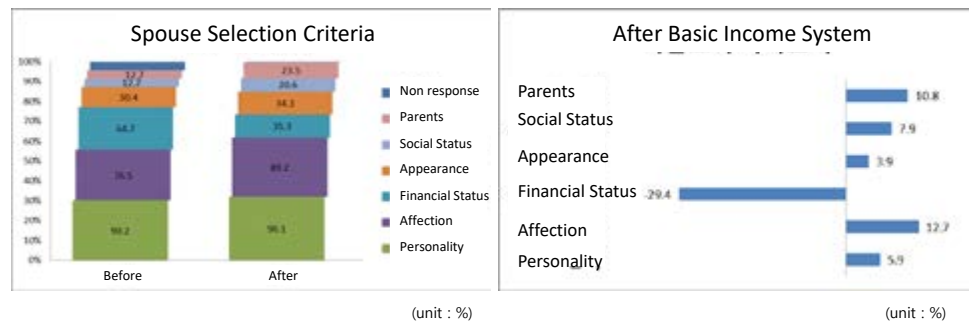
Spouse Selection Criteria

100%
90%
80%
70%
60%
50%
40%
30%
20%
10%
0%

12.7
12.7
30.4
44.7
76.5
90.2

23.5
20.6
34.3
35.3
89.2
90.1

Before
After

Non response
Parents
Social Status
Appearance
Financial Status
Affection
Personality

(unit : %)

After Basic Income System

Parents
Social Status
Appearance
Financial Status
Affection
Personality

10.8
7.9
3.9
-29.4
12.7
5.9

(unit : %)